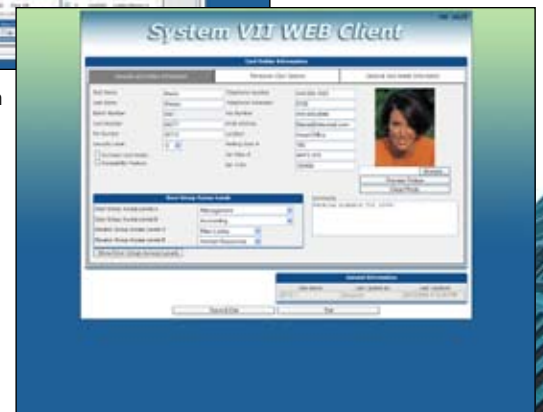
System VII WEB Client

Card Holder Information

General Card Holder Information

Personal User Options

General Card Holder Information

Time Group Access Levels

Show Time Group Access Levels

Comments

General Information

Save & Exit

Exit